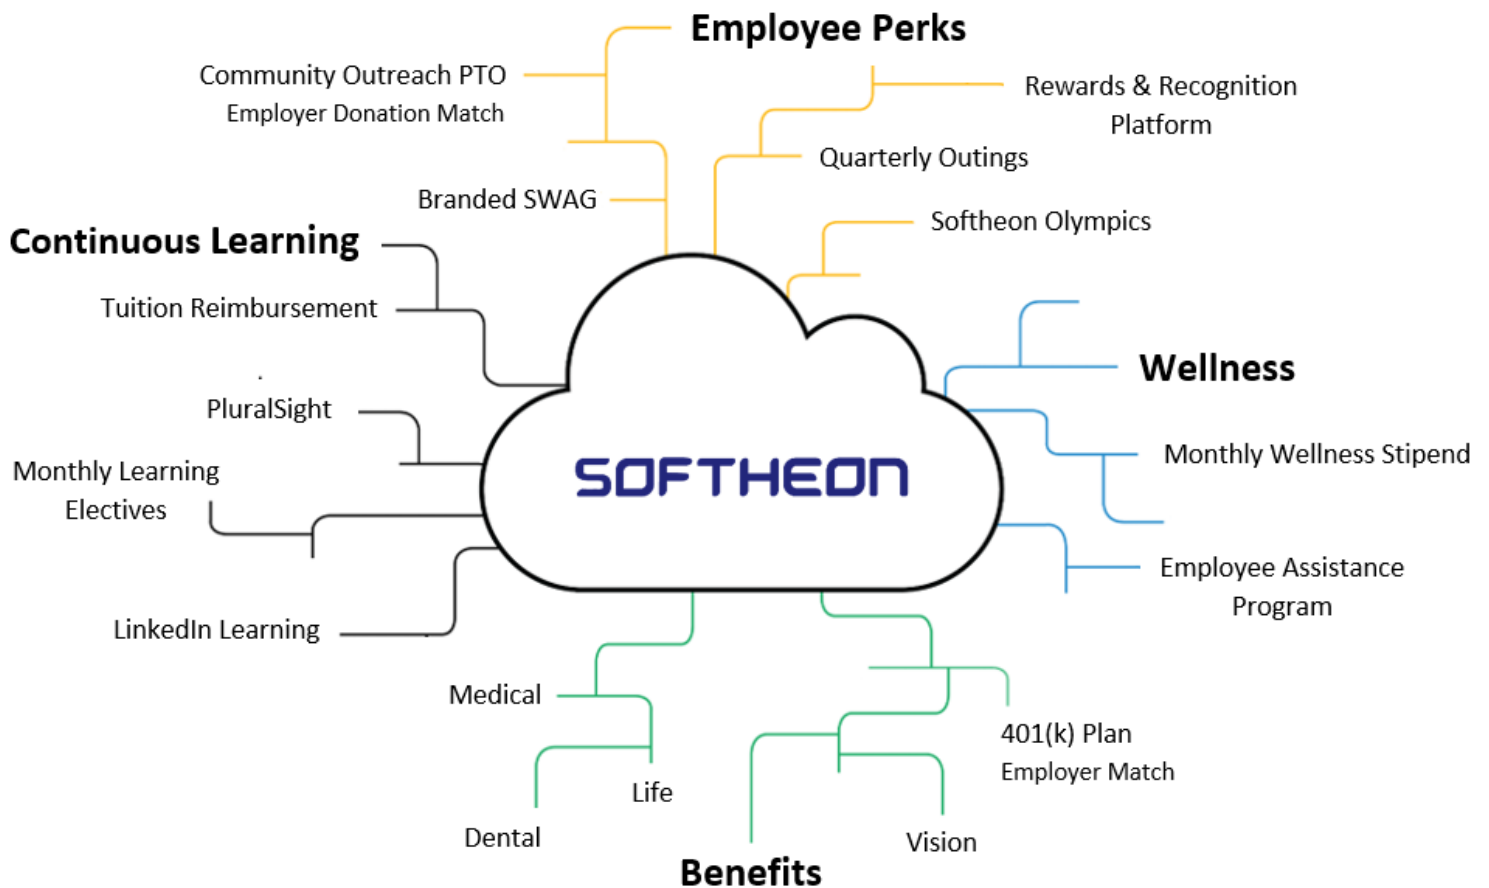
Employee Perks

Community Outreach PTO
Employer Donation Match

Rewards & Recognition Platform

Quarterly Outings

Branded SWAG

Softheon Olympics

Continuous Learning

Tuition Reimbursement

Wellness

PluralSight

Monthly Wellness Stipend

Monthly Learning Electives

SOFTHEON

Employee Assistance Program

LinkedIn Learning

Medical

401(k) Plan
Employer Match

Life

Dental

Vision

Benefits